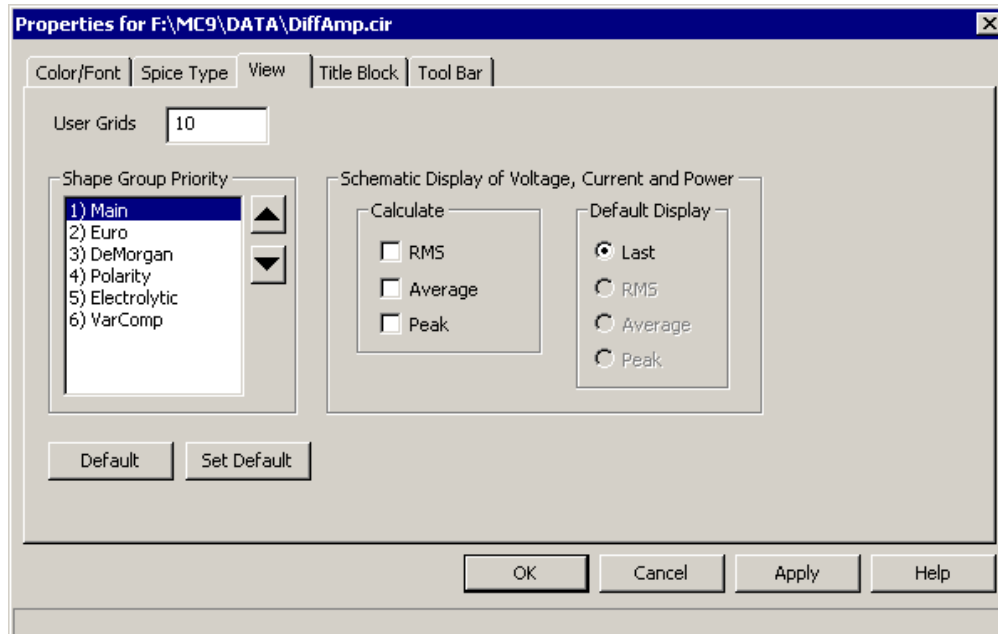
Properties for F:\MC9\DATA\DiffAmp.cir

Color/Font | Spice Type | View | Title Block | Tool Bar

User Grids 10

Shape Group Priority
1) Main
2) Euro
3) DeMorgan
4) Polarity
5) Electrolytic
6) VarComp

Schematic Display of Voltage, Current and Power

Calculate
RMS
Average
Peak

Default Display
Last
RMS
Average
Peak

Default
Set Default

OK
Cancel
Apply
Help